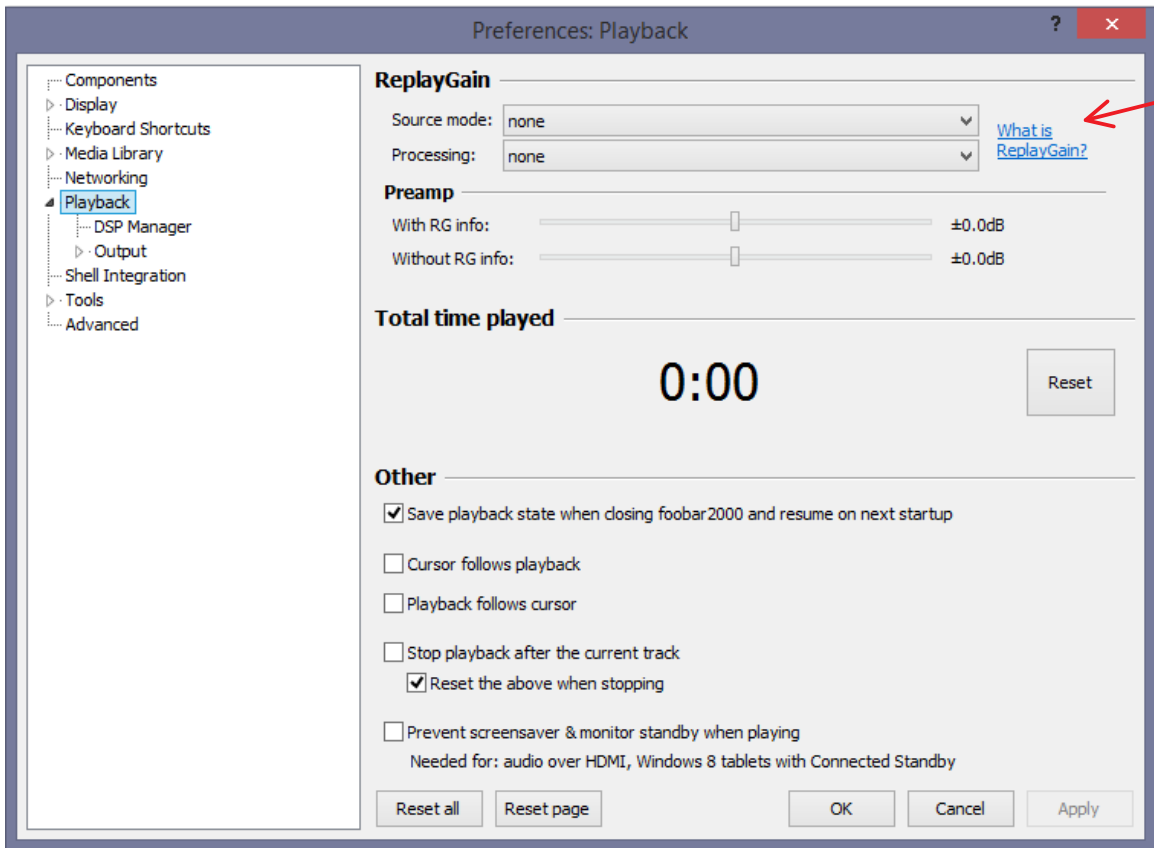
Preferences: Playback

?

Components
Display
Keyboard Shortcuts
Media Library
Networking
Playback
DSP Manager
Output
Shell Integration
Tools
Advanced

ReplayGain

Source mode: none

Processing: none

What is ReplayGain?

Preamp

With RG info: ±0.0dB

Without RG info: ±0.0dB

Total time played

0:00

Reset

Other

Save playback state when closing foobar2000 and resume on next startup

Cursor follows playback

Playback follows cursor

Stop playback after the current track

Reset the above when stopping

Prevent screensaver & monitor standby when playing
Needed for: audio over HDMI, Windows 8 tablets with Connected Standby

Reset all
Reset page
OK
Cancel
Apply